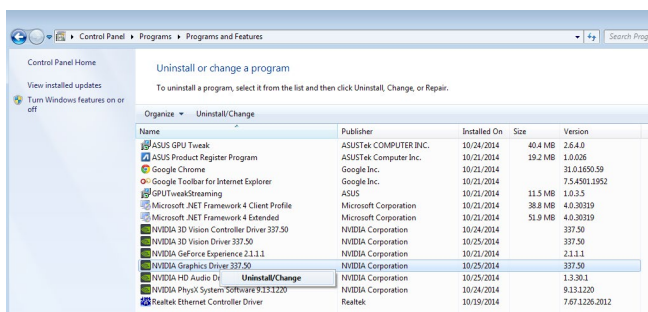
Control Panel ▸ Programs ▸ Programs and Features

Search Prog

Control Panel Home

View installed updates

Turn Windows features on or off

Uninstall or change a program

To uninstall a program, select it from the list and then click Uninstall, Change, or Repair.

Organize ▾ Uninstall/Change

| Name | Publisher | Installed On | Size | Version |
|---|---|---|---|---|
| ASUS GPU Tweak | ASUSTek COMPUTER INC. | 10/24/2014 | 40.4 MB | 2.6.4.0 |
| ASUS Product Register Program | ASUSTek Computer Inc. | 10/21/2014 | 19.2 MB | 1.0.026 |
| Google Chrome | Google Inc. | 10/21/2014 | | 31.0.1650.59 |
| Google Toolbar for Internet Explorer | Google Inc. | 10/21/2014 | | 7.5.4501.1952 |
| GPUTweakStreaming | ASUS | 10/24/2014 | 11.5 MB | 1.0.3.5 |
| Microsoft .NET Framework 4 Client Profile | Microsoft Corporation | 10/21/2014 | 38.8 MB | 4.0.30319 |
| Microsoft .NET Framework 4 Extended | Microsoft Corporation | 10/21/2014 | 51.9 MB | 4.0.30319 |
| NVIDIA 3D Vision Controller Driver 337.50 | NVIDIA Corporation | 10/24/2014 | | 337.50 |
| NVIDIA 3D Vision Driver 337.50 | NVIDIA Corporation | 10/25/2014 | | 337.50 |
| NVIDIA GeForce Experience 2.1.1.1 | NVIDIA Corporation | 10/21/2014 | | 2.1.1.1 |
| NVIDIA Graphics Driver 337.50 | NVIDIA Corporation | 10/25/2014 | | 337.50 |
| NVIDIA HD Audio Dr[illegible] Uninstall/Change | NVIDIA Corporation | 10/25/2014 | | 1.3.30.1 |
| NVIDIA PhysX System Software 9.13.1220 | NVIDIA Corporation | 10/24/2014 | | 9.13.1220 |
| Realtek Ethernet Controller Driver | Realtek | 10/19/2014 | | 7.67.1226.2012 |